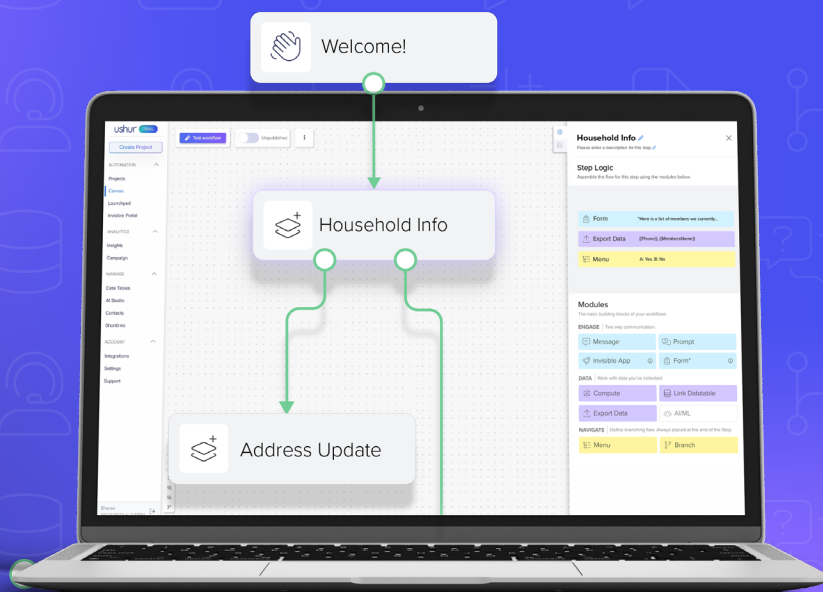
Welcome!

ushur TRIAL

Create Project

AUTOMATION

Projects

Canvas

Launchpad

Invisible Portal

ANALYTICS

Insights

Campaign

MANAGE

Case Tickets

AI Studio

Contacts

Shortlinks

ACCOUNT

Integrations

Settings

Support

Test workflow

Unpublished

Household Info

Address Update

Household Info

Please enter a description for this step

Step Logic

Assemble the flow for this step using the modules below.

Form "Here is a list of members we currently...

Export Data {{Phone}}, {{MembersName}}

Menu A: Yes; B: No

Modules

The basic building blocks of your workflows.

ENGAGE Two way communication.

Message

Prompt

Invisible App

Form*

DATA Work with data you've collected.

Compute

Link Datatable

Export Data

AI/ML

NAVIGATE Define branching flow. Always placed at the end of the Step.

Menu

Branch